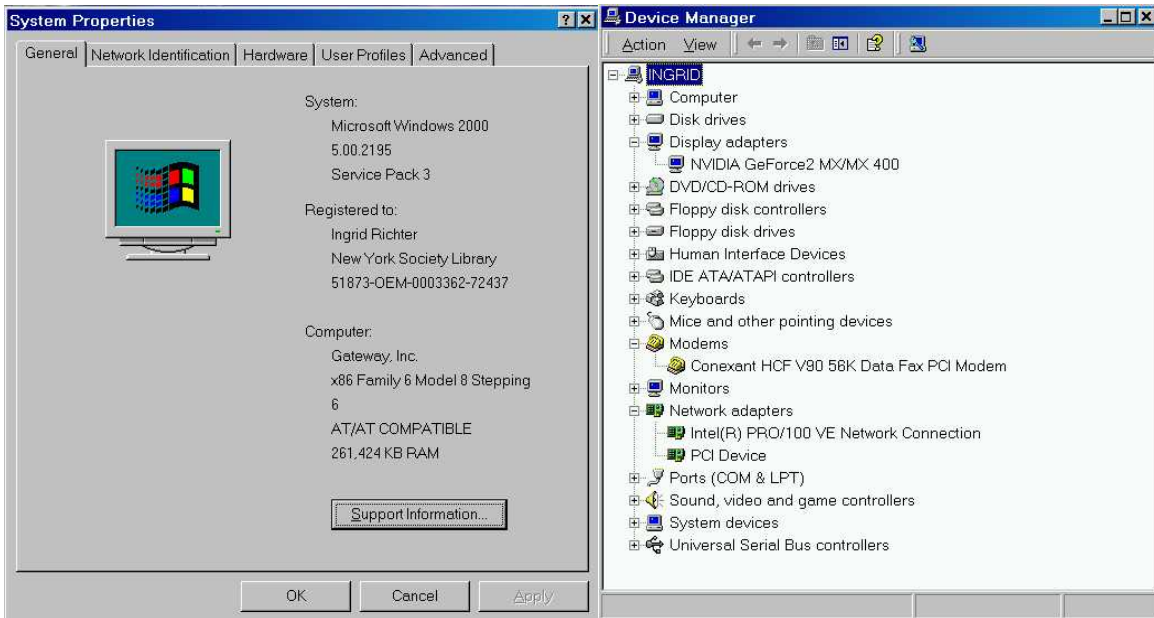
System Properties

General | Network Identification | Hardware | User Profiles | Advanced

System:
Microsoft Windows 2000
5.00.2195
Service Pack 3

Registered to:
Ingrid Richter
New York Society Library
51873-OEM-0003362-72437

Computer:
Gateway, Inc.
x86 Family 6 Model 8 Stepping 6
AT/AT COMPATIBLE
261,424 KB RAM

Support Information...

OK | Cancel | Apply

Device Manager

Action View

INGRID
Computer
Disk drives
Display adapters
NVIDIA GeForce2 MX/MX 400
DVD/CD-ROM drives
Floppy disk controllers
Floppy disk drives
Human Interface Devices
IDE ATA/ATAPI controllers
Keyboards
Mice and other pointing devices
Modems
Conexant HCF V90 56K Data Fax PCI Modem
Monitors
Network adapters
Intel(R) PRO/100 VE Network Connection
PCI Device
Ports (COM & LPT)
Sound, video and game controllers
System devices
Universal Serial Bus controllers